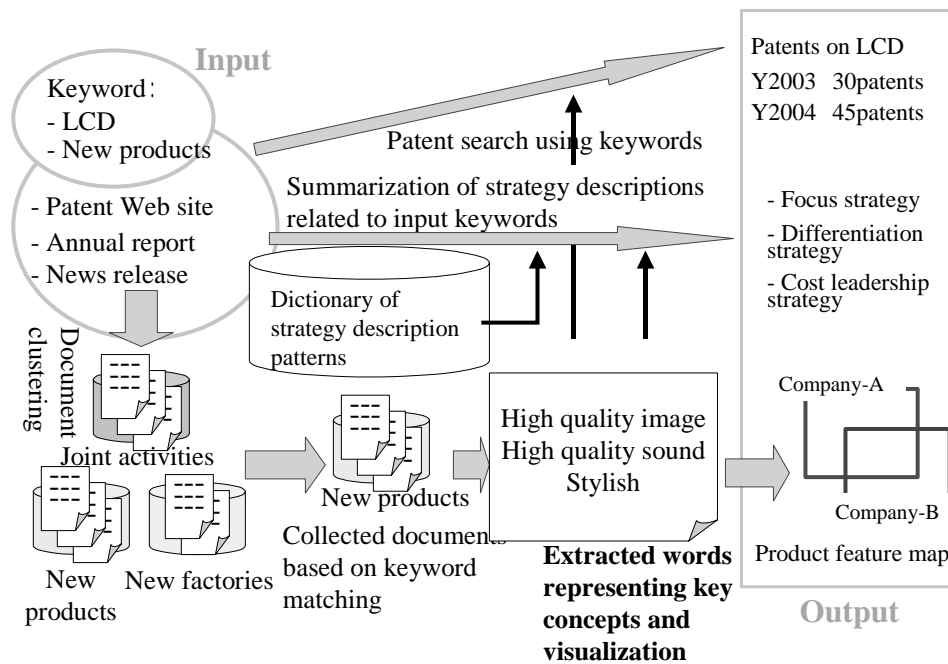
Input

Keyword：
- LCD
- New products

- Patent Web site
- Annual report
- News release

Patent search using keywords

Summarization of strategy descriptions related to input keywords

Dictionary of strategy description patterns

Document clustering

Joint activities

New products

New factories

New products

Collected documents based on keyword matching

High quality image
High quality sound
Stylish

Extracted words representing key concepts and visualization

Patents on LCD
Y2003 30patents
Y2004 45patents

- Focus strategy
- Differentiation strategy
- Cost leadership strategy

Company-A

Company-B

Product feature map

Output